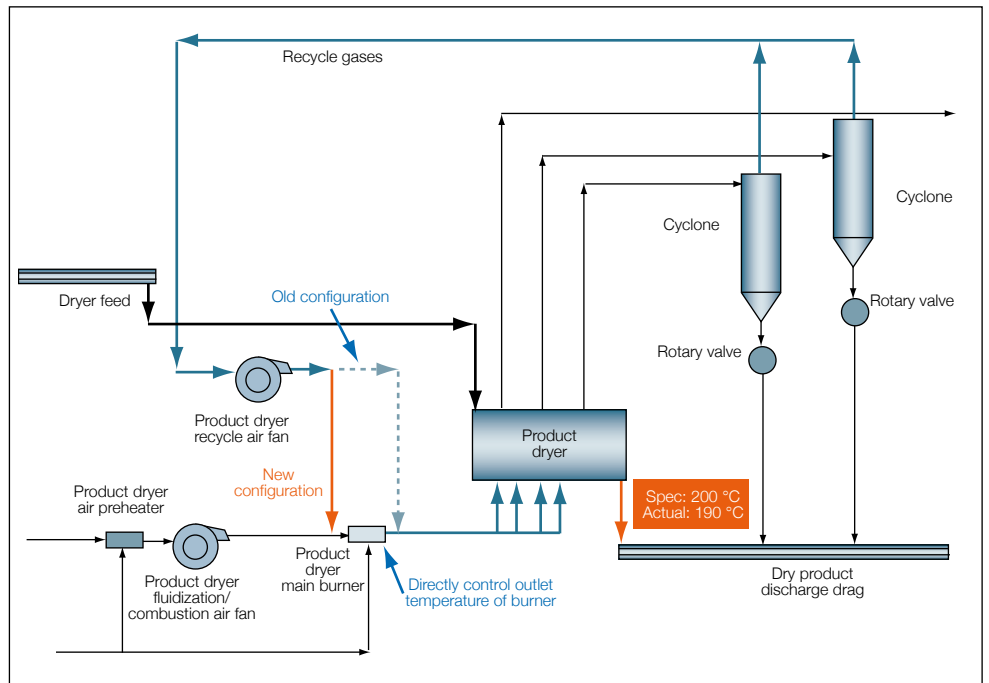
Recycle gases

Cyclone

Cyclone

Dryer feed

Old configuration

Rotary valve

Rotary valve

Product dryer recycle air fan

Product dryer

New configuration

Spec: 200 °C
Actual: 190 °C

Product dryer air preheater

Product dryer main burner

Dry product discharge drag

Product dryer fluidization/ combustion air fan

Directly control outlet temperature of burner